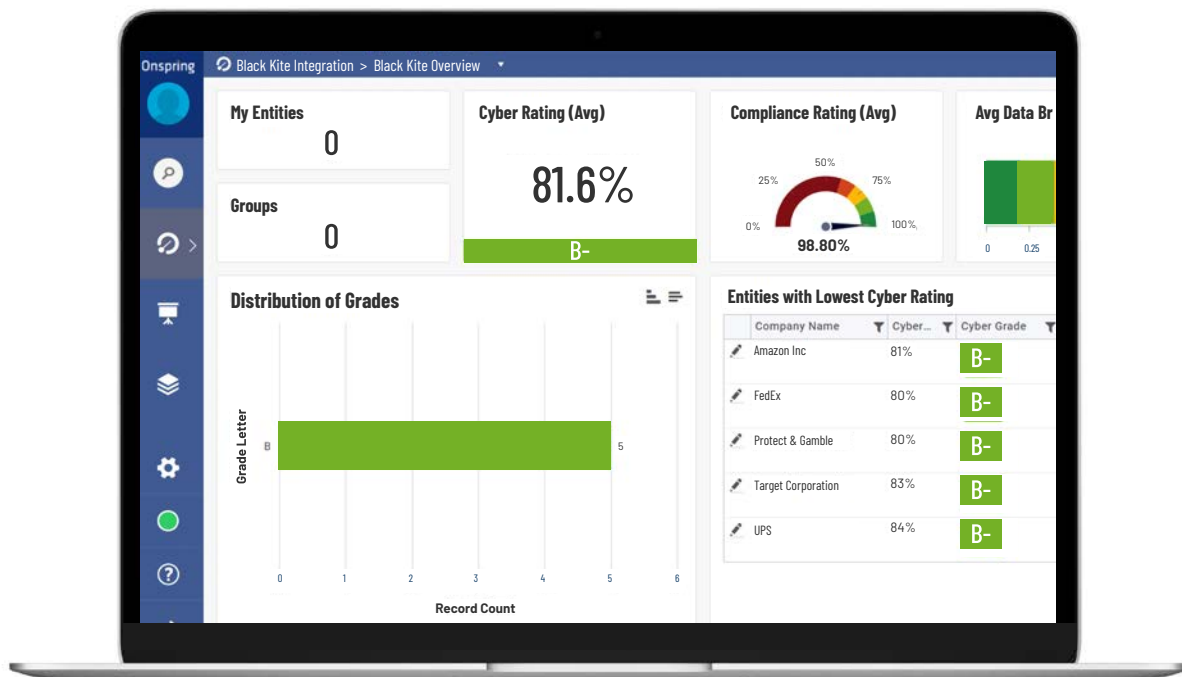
Onspring

Black Kite Integration > Black Kite Overview

My Entities
0

Groups
0

Cyber Rating (Avg)
81.6%
B-

Compliance Rating (Avg)
50%
25%
75%
0%
100%
98.80%

Avg Data Br

0
0.25

Distribution of Grades

Grade Letter
B
5
0
1
2
3
4
5
6
Record Count

Entities with Lowest Cyber Rating

| Company Name | Cyber... | Cyber Grade |
|---|---|---|
| Amazon Inc | 81% | B- |
| FedEx | 80% | B- |
| Protect & Gamble | 80% | B- |
| Target Corporation | 83% | B- |
| UPS | 84% | B- |